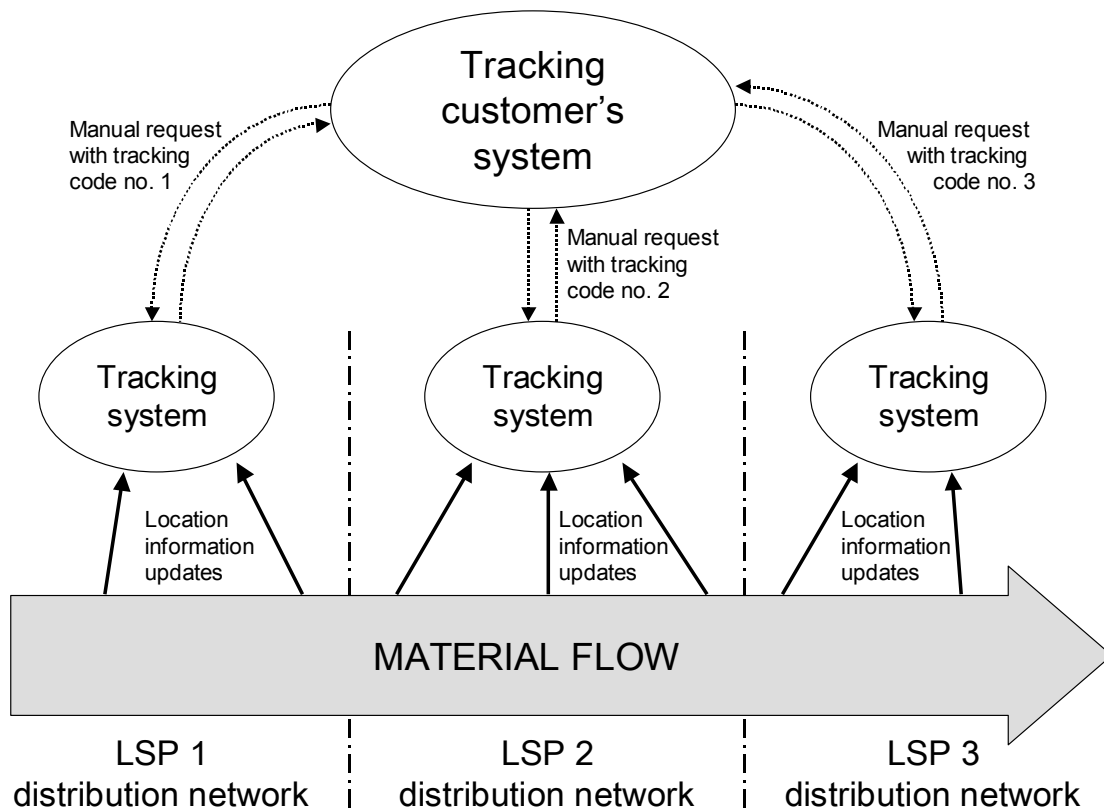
Tracking customer's system

Manual request with tracking code no. 1

Manual request with tracking code no. 3

Manual request with tracking code no. 2

Tracking system

Tracking system

Tracking system

Location information updates

Location information updates

Location information updates

MATERIAL FLOW

LSP 1 distribution network

LSP 2 distribution network

LSP 3 distribution network